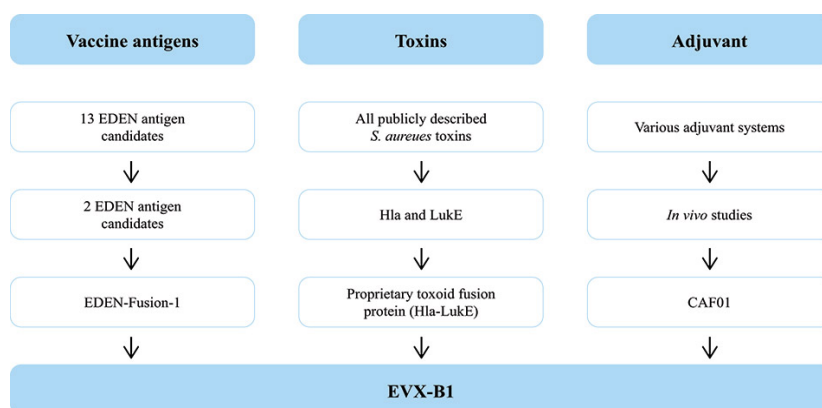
Vaccine antigens

13 EDEN antigen candidates

2 EDEN antigen candidates

EDEN-Fusion-1

Toxins

All publicly described S. aureues toxins

Hla and LukE

Proprietary toxoid fusion protein (Hla-LukE)

Adjuvant

Various adjuvant systems

In vivo studies

CAF01

EVX-B1